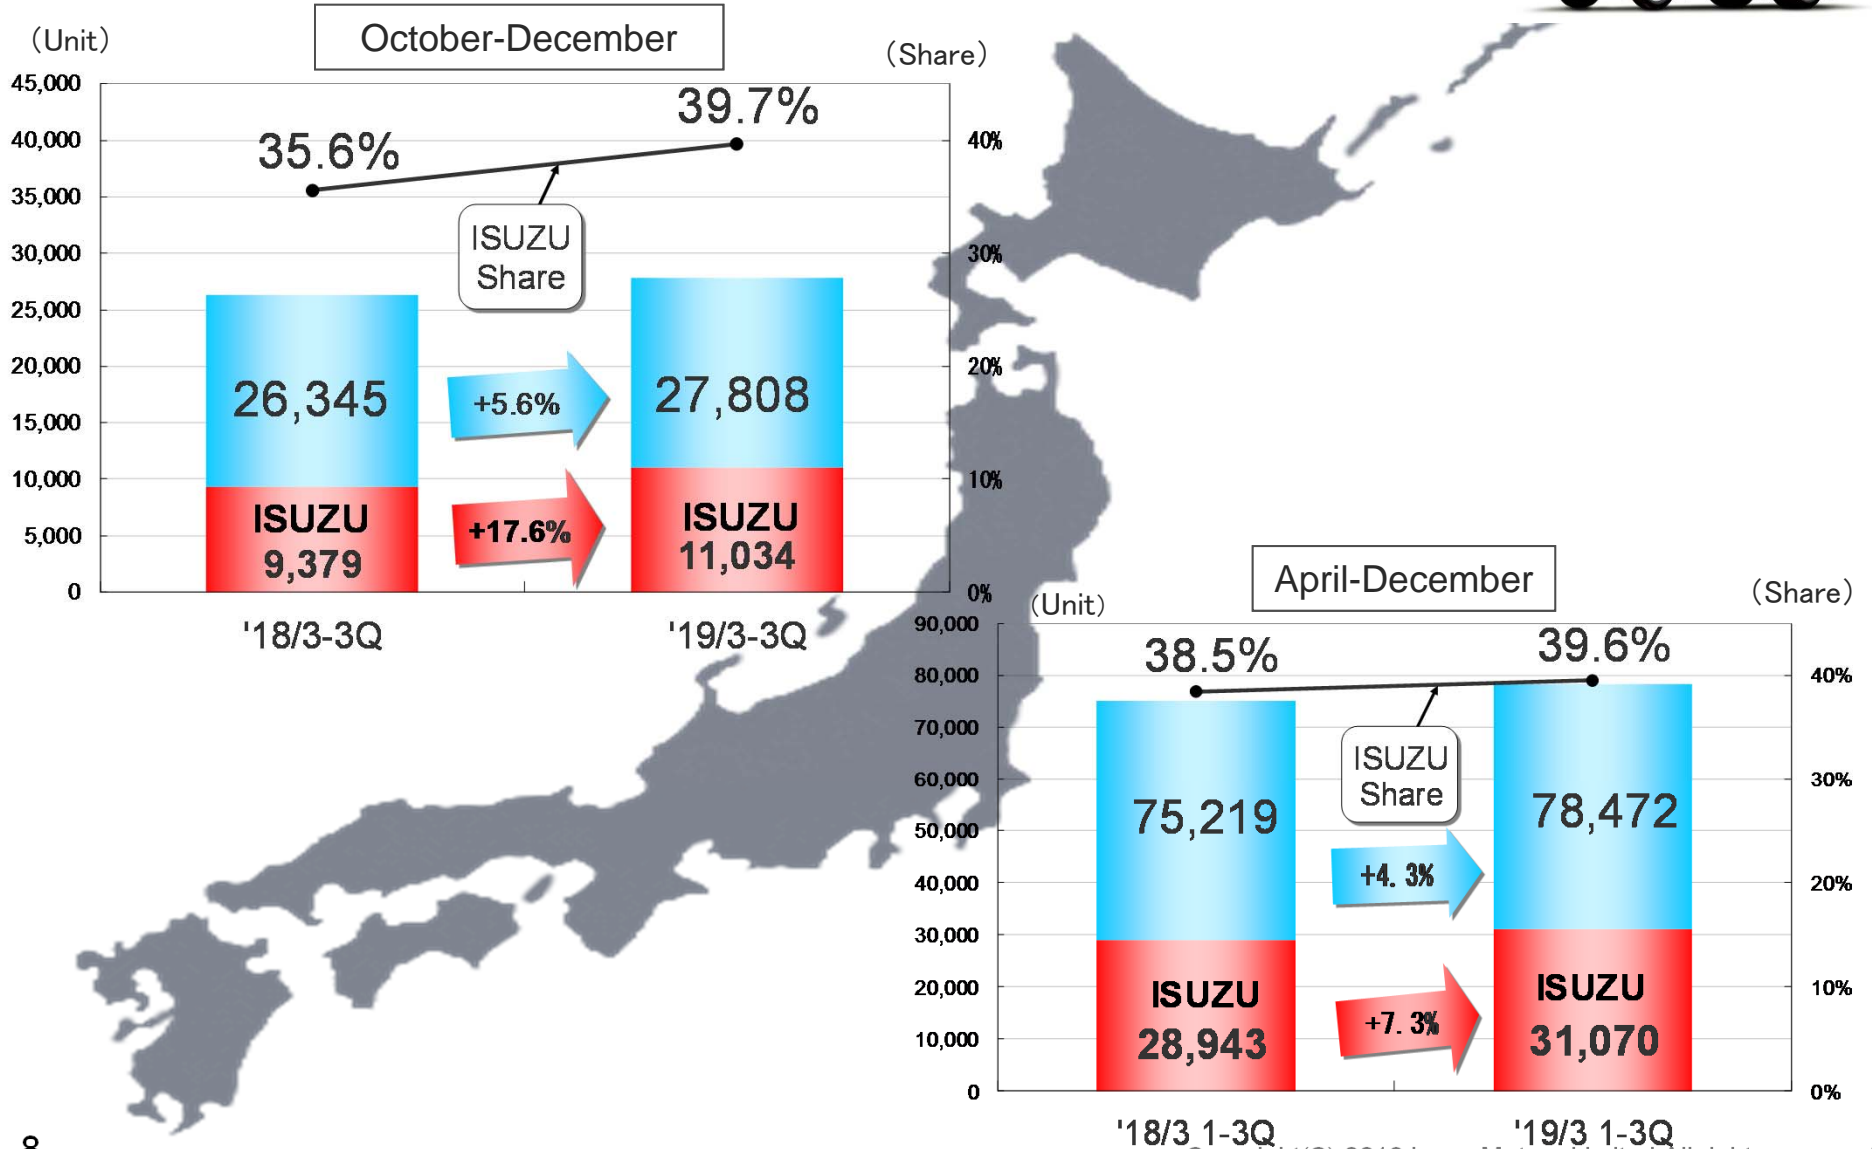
(Unit)

October-December

(Share)

45,000
40,000
35,000
30,000
25,000
20,000
15,000
10,000
5,000
0

40%
30%
20%
10%
0%

35.6%

39.7%

ISUZU Share

26,345

+5.6%

27,808

ISUZU 9,379

+17.6%

ISUZU 11,034

'18/3-3Q

'19/3-3Q

April-December

(Unit)

(Share)

90,000
80,000
70,000
60,000
50,000
40,000
30,000
20,000
10,000
0

40%
30%
20%
10%
0%

38.5%

39.6%

ISUZU Share

75,219

+4.3%

78,472

ISUZU 28,943

+7.3%

ISUZU 31,070

'18/3 1-3Q

'19/3 1-3Q

8